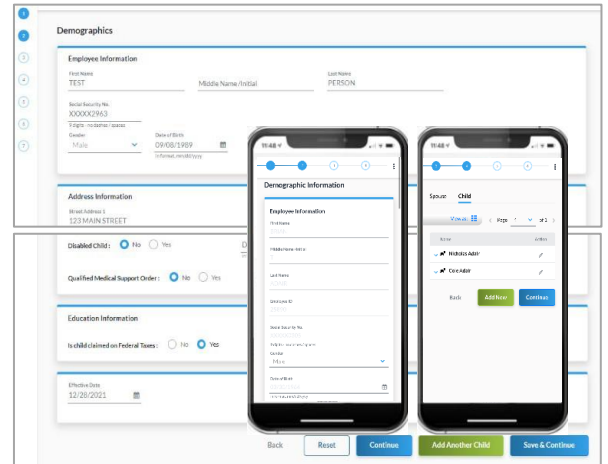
1
2
3
4
5
6
7

Demographics

Employee Information

First Name
TEST

Middle Name/Initial

Last Name
PERSON

Social Security No.
XXXXX2963
9 digits - no dashes / spaces

Gender
Male

Date of Birth
09/08/1989
(mm/dd/yyyy)

Address Information

Street Address 1
123 MAIN STREET

Disabled Child : No Yes

Qualified Medical Support Order : No Yes

Education Information

Is child claimed on Federal Taxes : No Yes

Effective Date
12/28/2021

Back Reset Continue Add Another Child Save & Continue

11:48

Demographic Information

Employee Information

First Name

Middle Name Initial

Last Name

Employee ID

Social Security No.

Gender
Male

Date of Birth

11:48

Spouse Child

Page 1 of 1

Name Action

Nicholas Adair

Cole Adair

Back Add New Continue